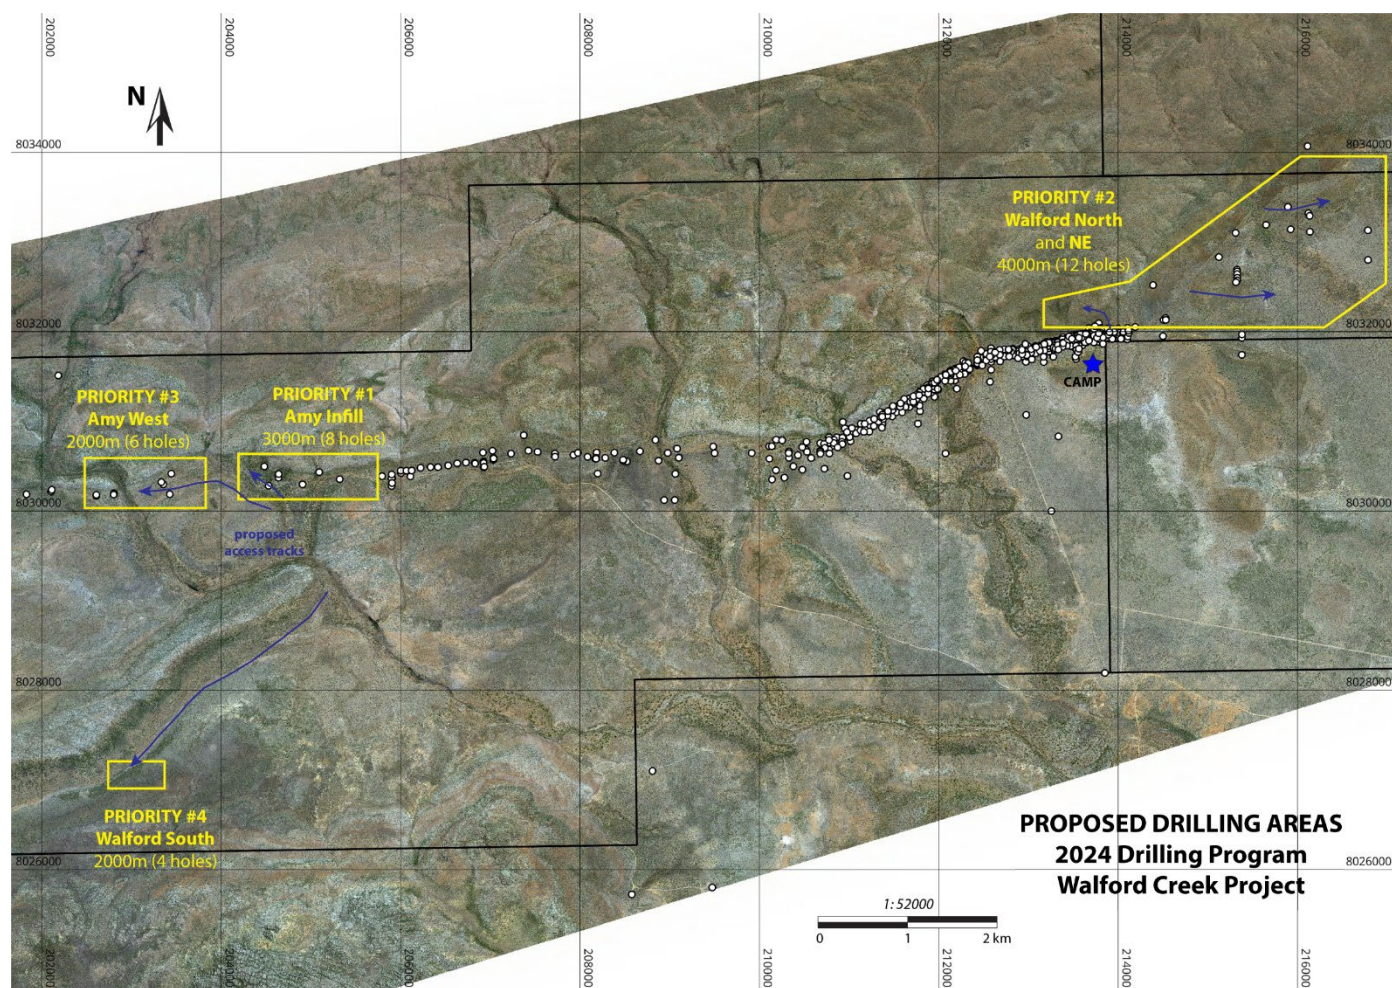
202000
204000
206000
208000
210000
212000
214000
216000

N

8034000
8034000

PRIORITY #2
Walford North
and NE
4000m (12 holes)

8032000
8032000

CAMP

PRIORITY #3
Amy West
2000m (6 holes)

PRIORITY #1
Amy Infill
3000m (8 holes)

8030000
8030000

proposed
access tracks

8028000
8028000

PRIORITY #4
Walford South
2000m (4 holes)

8026000
8026000

PROPOSED DRILLING AREAS
2024 Drilling Program
Walford Creek Project

1: 52000
0 1 2 km

202000
204000
206000
208000
210000
212000
214000
216000